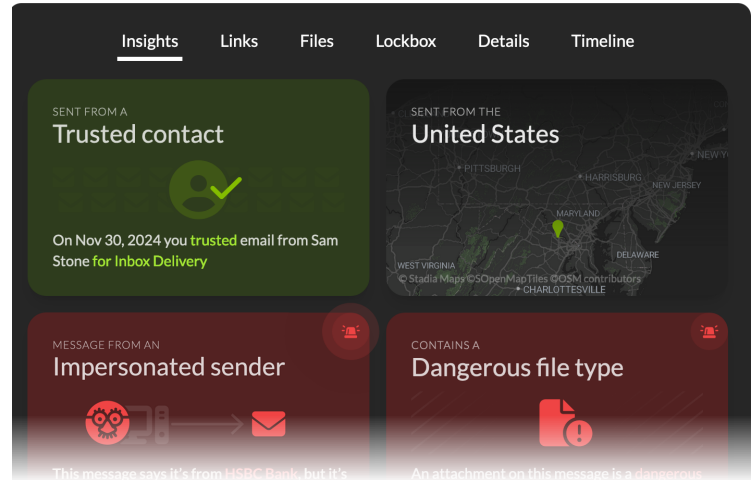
Insights Links Files Lockbox Details Timeline

SENT FROM A
Trusted contact

On Nov 30, 2024 you trusted email from Sam Stone for Inbox Delivery

SENT FROM THE
United States

PITTSBURGH
NEW YORK
HARRISBURG
NEW JERSEY
MARYLAND
DELAWARE
WEST VIRGINIA
© Stadia Maps ©OpenMapTiles ©OSM contributors
CHARLOTTESVILLE

MESSAGE FROM AN
Impersonated sender

This message says it's from HSBC Bank, but it's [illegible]

CONTAINS A
Dangerous file type

An attachment on this message is a dangerous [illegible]